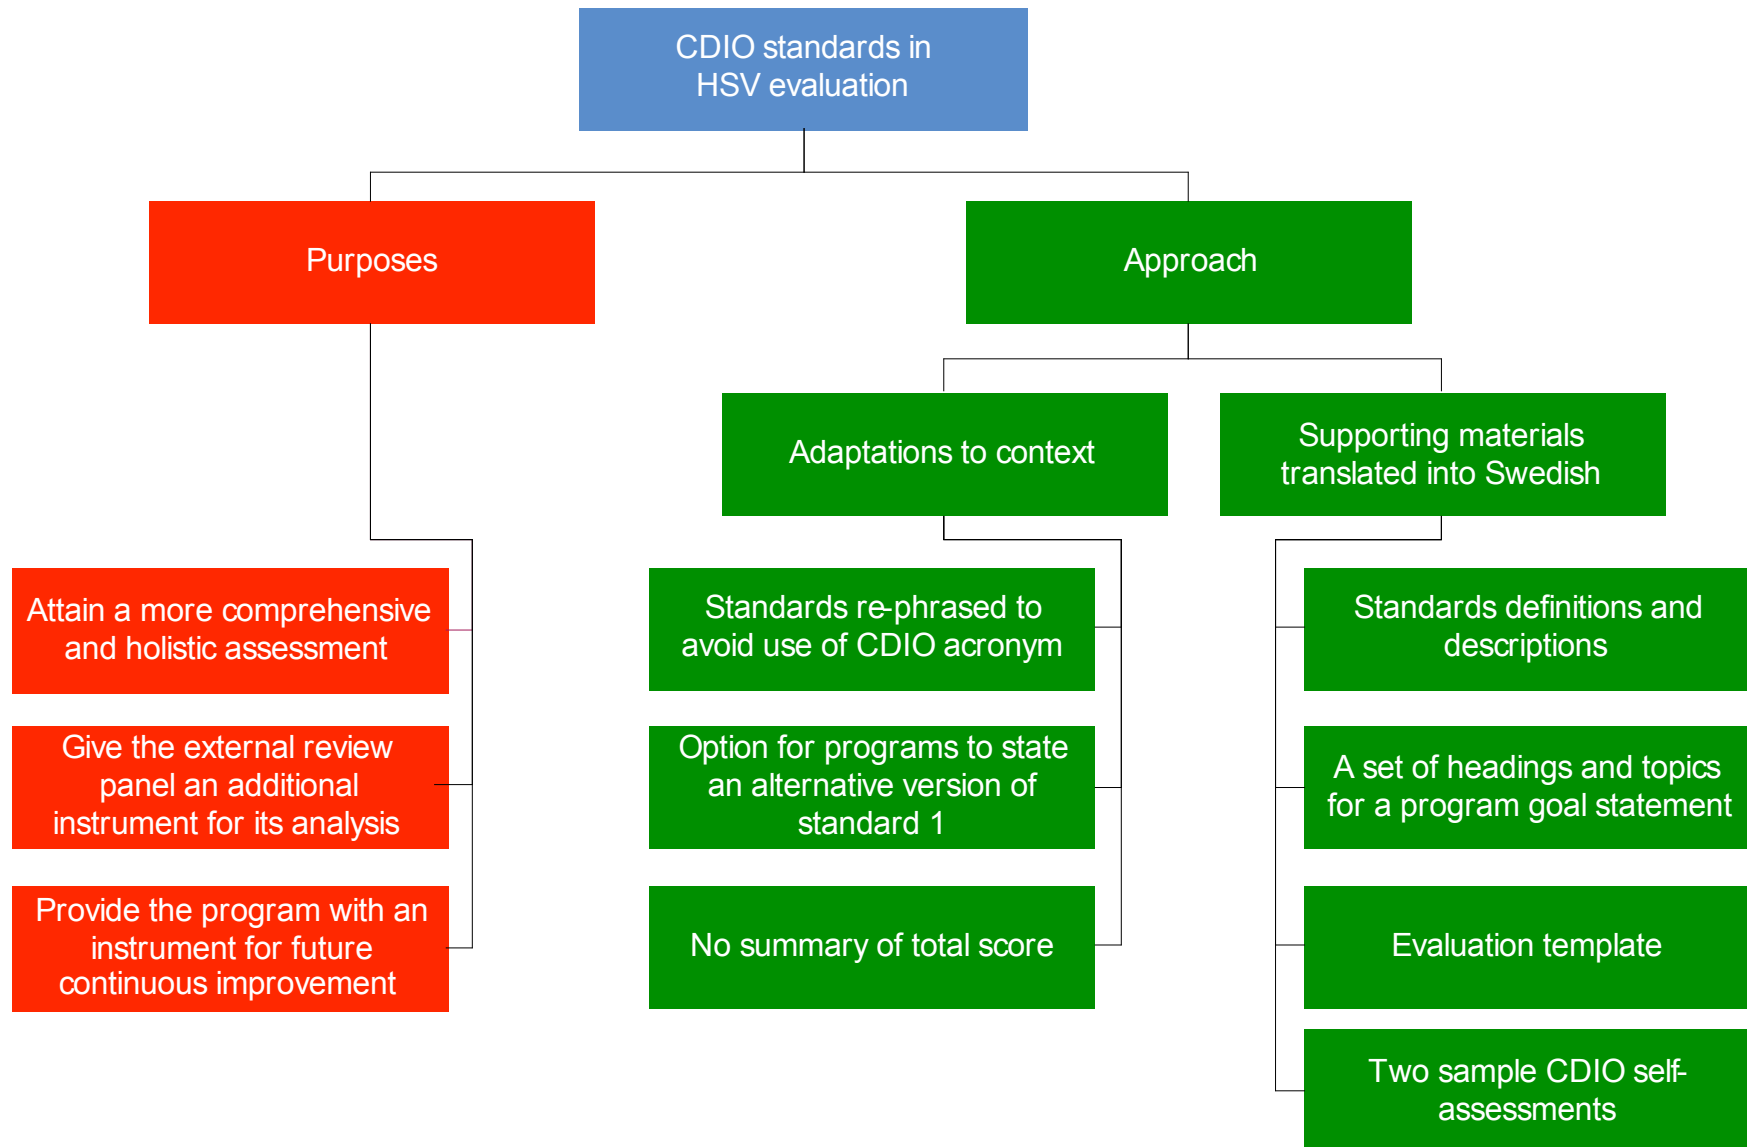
CDIO standards in HSV evaluation

Purposes

Approach

Adaptations to context

Supporting materials translated into Swedish

Attain a more comprehensive and holistic assessment

Give the external review panel an additional instrument for its analysis

Provide the program with an instrument for future continuous improvement

Standards re-phrased to avoid use of CDIO acronym

Option for programs to state an alternative version of standard 1

No summary of total score

Standards definitions and descriptions

A set of headings and topics for a program goal statement

Evaluation template

Two sample CDIO self-assessments